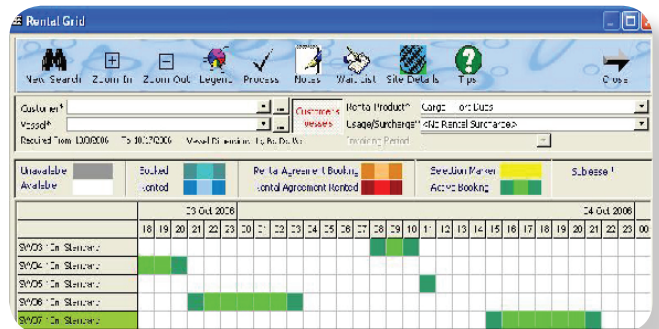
Rental Grid

New Search | Zoom In | Zoom Out | Legend | Process | Notes | Wait List | Site Details | Tips | Close

Customer* | Customer's Vessels | Rental Product* | Cargo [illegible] Duds
Vessel* | Usage/Surcharge* | <No Rental Surcharge>
Required From 10/0/2006 To 10/1?/2006 Vessel Dimensions (L/B/D) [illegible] | Invoicing Period

Unavailable | Booked | Rental Agreement Booking | Selection Marker | Sublease
Available | Rented | Rental Agreement Rented | Active Booking

| | 03 Oct 2006 | | | | | | | | | | | | | | | | | | 04 Oct 2006 | | | | |
|---|---|---|---|---|---|---|---|---|---|---|---|---|---|---|---|---|---|---|---|---|---|---|---|---|
| | 18 | 19 | 20 | 21 | 22 | 23 | 00 | 01 | 02 | 03 | 04 | 05 | 06 | 07 | 08 | 09 | 10 | 11 | 12 | 13 | 14 | 15 | 16 | 17 |
| SW03 10m Standard | | | | | | | | | | | | | | | | | | | | | | | | |
| SW04 10m Standard | | | | | | | | | | | | | | | | | | | | | | | | |
| SW05 10m Standard | | | | | | | | | | | | | | | | | | | | | | | | |
| SW06 10m Standard | | | | | | | | | | | | | | | | | | | | | | | | |
| SW07 10m Standard | | | | | | | | | | | | | | | | | | | | | | | | |